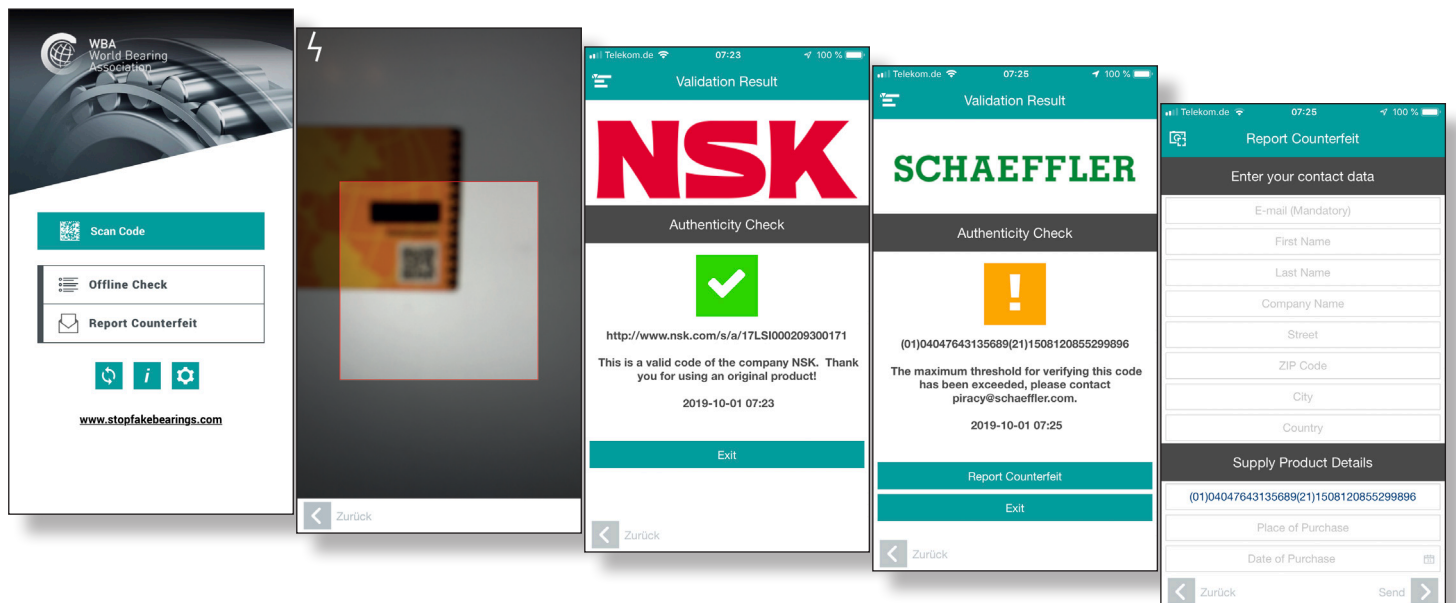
WBA
World Bearing
Association

Scan Code

Offline Check

Report Counterfeit

www.stopfakebearings.com

Zurück

Telekom.de 07:23 100 %

Validation Result

NSK

Authenticity Check

http://www.nsk.com/s/a/17LSI000209300171

This is a valid code of the company NSK. Thank you for using an original product!

2019-10-01 07:23

Exit

Zurück

Telekom.de 07:25 100 %

Validation Result

SCHAEFFLER

Authenticity Check

!

(01)04047643135689(21)1508120855299896

The maximum threshold for verifying this code has been exceeded, please contact piracy@schaeffler.com.

2019-10-01 07:25

Report Counterfeit

Exit

Zurück

Telekom.de 07:25 100 %

Report Counterfeit

Enter your contact data

E-mail (Mandatory)

First Name

Last Name

Company Name

Street

ZIP Code

City

Country

Supply Product Details

(01)04047643135689(21)1508120855299896

Place of Purchase

Date of Purchase

Zurück

Send